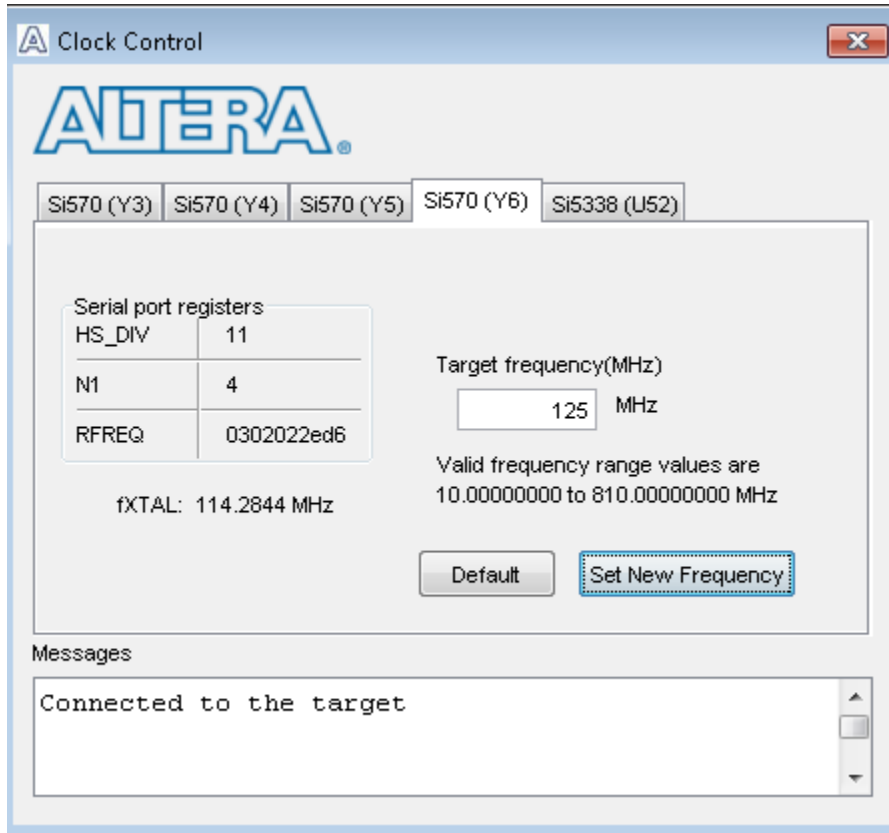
Clock Control

ALTERA.

Si570 (Y3) Si570 (Y4) Si570 (Y5) Si570 (Y6) Si5338 (U52)

Serial port registers

| HS_DIV | 11 |
|---|---|
| N1 | 4 |
| RFREQ | 0302022ed6 |

fXTAL: 114.2844 MHz

Target frequency(MHz)

125 MHz

Valid frequency range values are 10.00000000 to 810.00000000 MHz

Default

Set New Frequency

Messages

Connected to the target